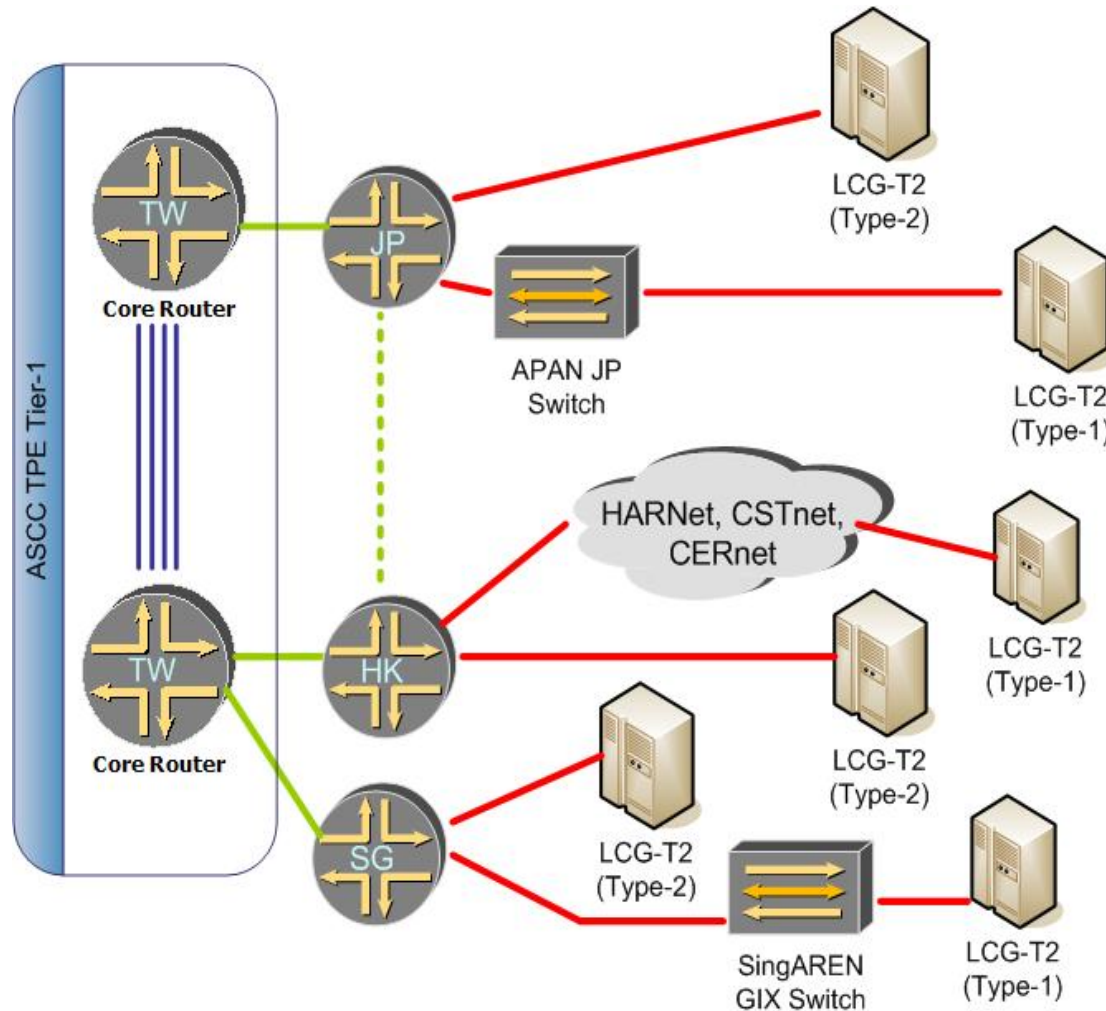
ASCC TPE Tier-1

TW
Core Router

TW
Core Router

JP

HK

SG

LCG-T2
(Type-2)

APAN JP
Switch

LCG-T2
(Type-1)

HARNet, CSTnet,
CERnet

LCG-T2
(Type-1)

LCG-T2
(Type-2)

LCG-T2
(Type-2)

SingAREN
GIX Switch

LCG-T2
(Type-1)